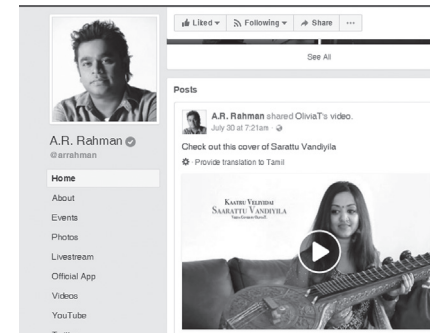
Liked ▾ Following ▾ Share ···

See All

Posts

A.R. Rahman shared OliviaT's video.
July 30 at 7:21am ·

Check out this cover of Sarattu Vandiyila

Provide translation to Tamil

Kaatru Veliyidai
Saarattu Vandiyila
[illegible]

A.R. Rahman
@arrahman

Home
About
Events
Photos
Livestream
Official App
Videos
YouTube